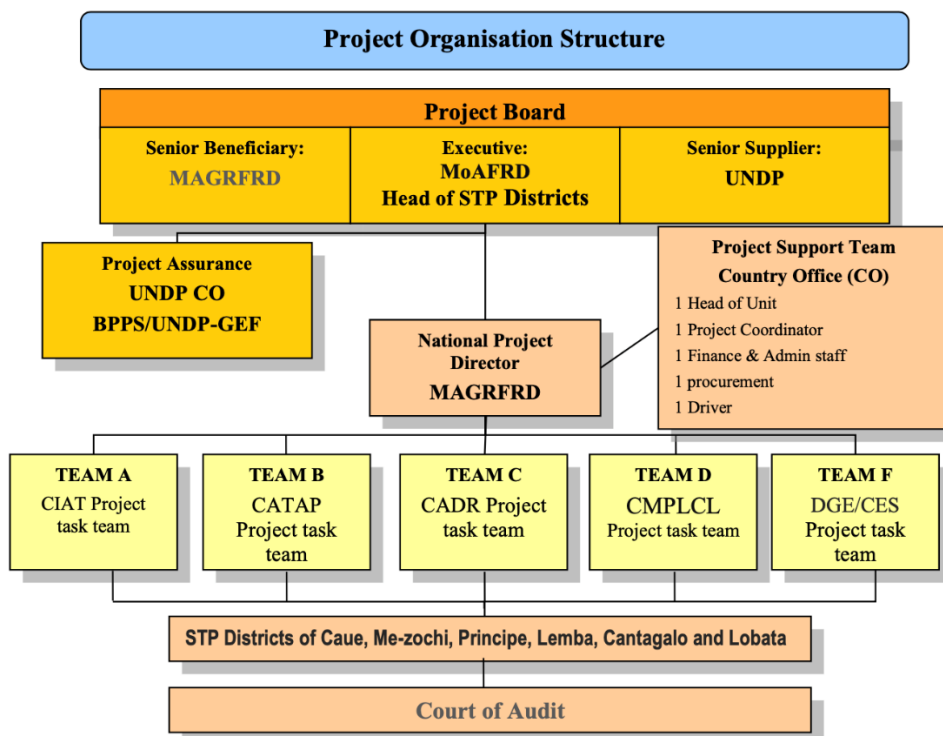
Project Organisation Structure

Project Board

Senior Beneficiary:
MAGRFRD

Executive:
MoAFRD
Head of STP Districts

Senior Supplier:
UNDP

Project Assurance
UNDP CO
BPPS/UNDP-GEF

Project Support Team
Country Office (CO)
1 Head of Unit
1 Project Coordinator
1 Finance & Admin staff
1 procurement
1 Driver

National Project Director
MAGRFRD

TEAM A
CIAT Project task team

TEAM B
CATAP
Project task team

TEAM C
CADR Project task team

TEAM D
CMPLCL
Project task team

TEAM F
DGE/CES
Project task team

STP Districts of Caue, Me-zochi, Principe, Lemba, Cantagalo and Lobata

Court of Audit